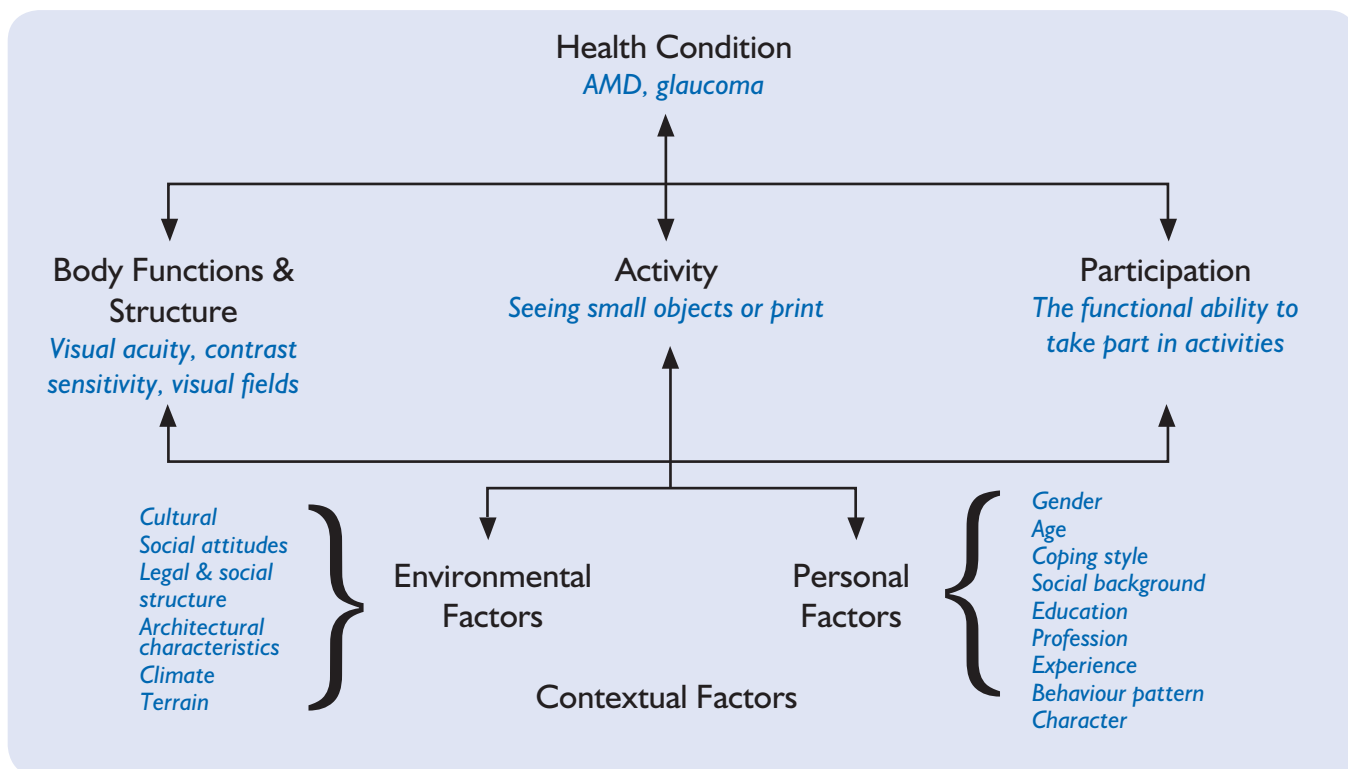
Health Condition
AMD, glaucoma

Body Functions & Structure
Visual acuity, contrast sensitivity, visual fields

Activity
Seeing small objects or print

Participation
The functional ability to take part in activities

Cultural
Social attitudes
Legal & social structure
Architectural characteristics
Climate
Terrain

Environmental Factors

Personal Factors

Gender
Age
Coping style
Social background
Education
Profession
Experience
Behaviour pattern
Character

Contextual Factors